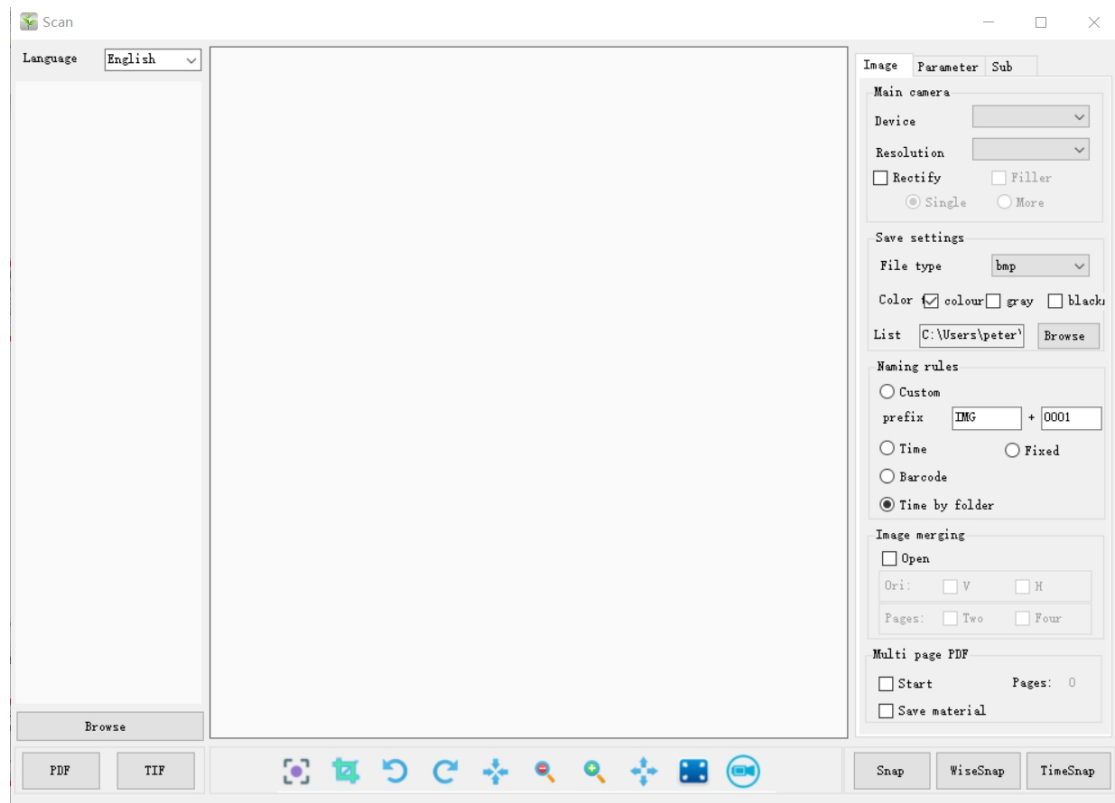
Scan

Language English

Browse

PDF TIF

Image Parameter Sub

Main camera
Device
Resolution
Rectify Filler
Single More

Save settings
File type bmp
Color colour gray black
List C:\Users\peter\ Browse

Naming rules
Custom
prefix IMG + 0001
Time Fixed
Barcode
Time by folder

Image merging
Open
Ori: V H
Pages: Two Four

Multi page PDF
Start Pages: 0
Save material

Snap WiseSnap TimeSnap